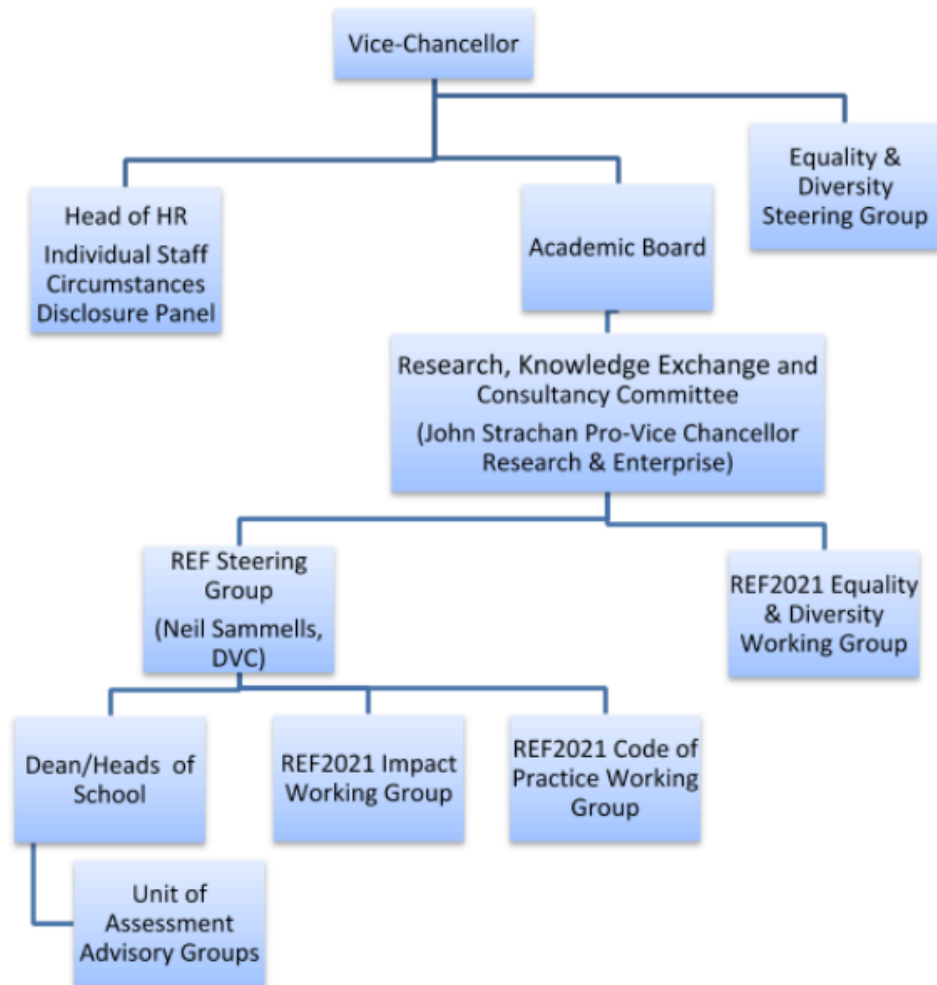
Vice-Chancellor

Head of HR
Individual Staff Circumstances Disclosure Panel

Academic Board

Equality & Diversity Steering Group

Research, Knowledge Exchange and Consultancy Committee
(John Strachan Pro-Vice Chancellor Research & Enterprise)

REF Steering Group
(Neil Sammells, DVC)

REF2021 Equality & Diversity Working Group

Dean/Heads of School

REF2021 Impact Working Group

REF2021 Code of Practice Working Group

Unit of Assessment Advisory Groups